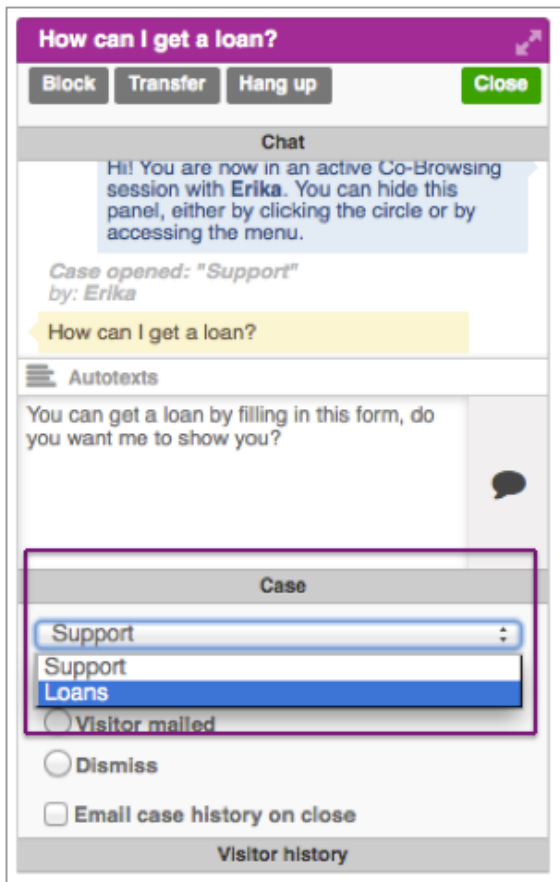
How can I get a loan?

Block Transfer Hang up Close

Chat

Hi! You are now in an active Co-Browsing session with **Erika**. You can hide this panel, either by clicking the circle or by accessing the menu.

Case opened: "Support"
by: Erika

How can I get a loan?

Autotexts

You can get a loan by filling in this form, do you want me to show you?

Case

Support

Support
Loans

Visitor mailed

Dismiss

Email case history on close

Visitor history